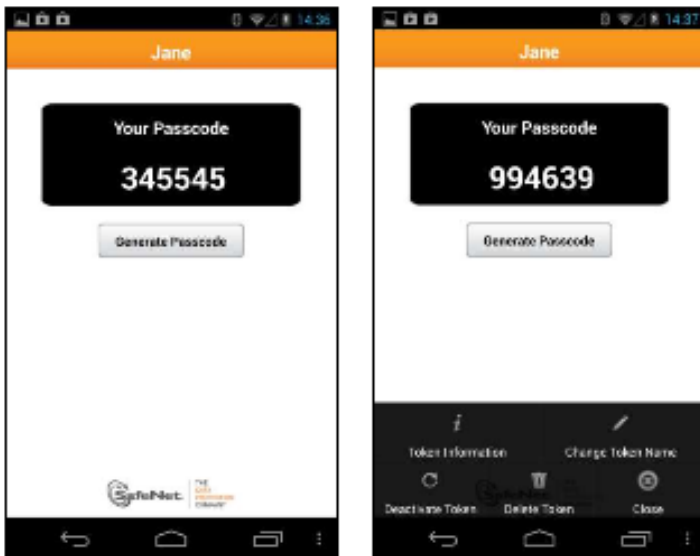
14:36

Jane

Your Passcode

345545

Generate Passcode

SafeNet. THE DATA PROTECTION COMPANY

14:37

Jane

Your Passcode

994639

Generate Passcode

Token Information

Change Token Name

Deactivate Token

Delete Token

Close